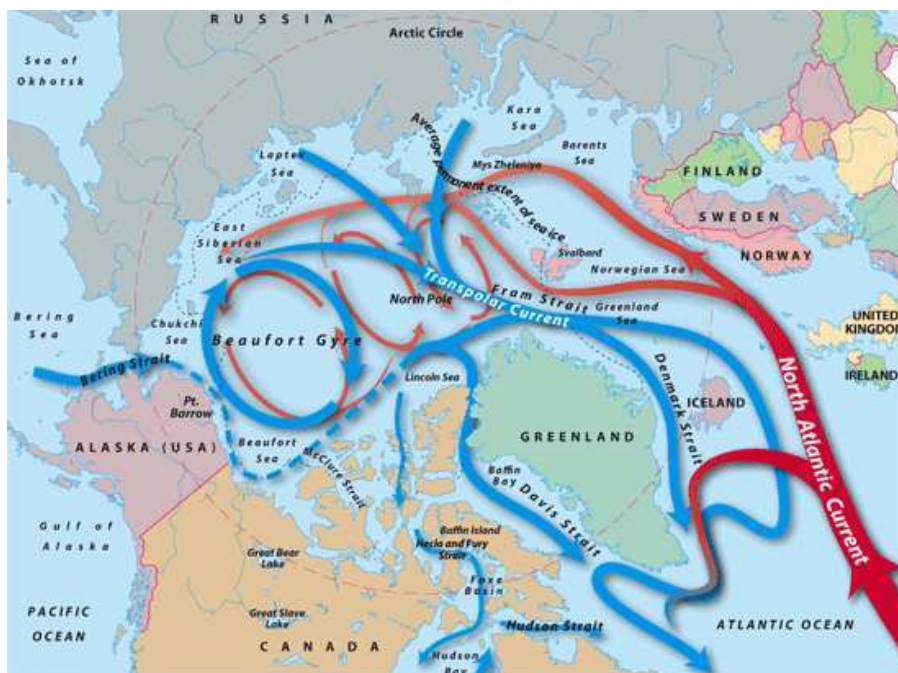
RUSSIA
Arctic Circle
Sea of Okhotsk
Kara Sea
Barents Sea
Laptev Sea
Average minimum extent of sea ice
Mys Zhelaniya
FINLAND
SWEDEN
NORWAY
East Siberian Sea
Svalbard
Norwegian Sea
Transpolar Current
Fram Strait
North Pole
Greenland Sea
Bering Sea
Chukchi Sea
Beaufort Gyre
UNITED KINGDOM
IRELAND
Bering Strait
Lincoln Sea
Denmark Strait
North Atlantic Current
Pt. Barrow
ICELAND
ALASKA (USA)
GREENLAND
Beaufort Sea
McClure Strait
Baffin Bay
Davis Strait
Gulf of Alaska
Baffin Island
Hecla and Fury Strait
Great Bear Lake
Foxe Basin
PACIFIC OCEAN
Great Slave Lake
Hudson Strait
ATLANTIC OCEAN
CANADA
Hudson Bay